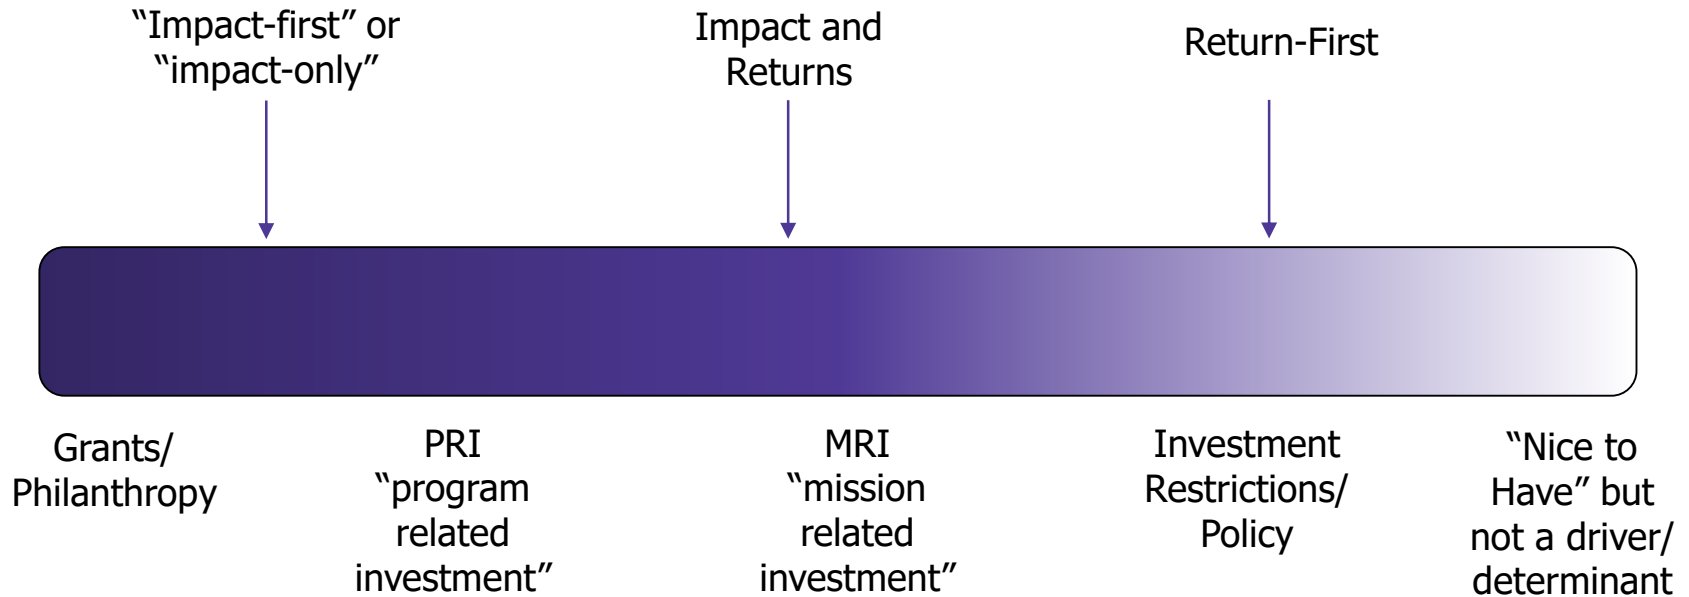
“Impact-first” or “impact-only”

Impact and Returns

Return-First

Grants/ Philanthropy

PRI “program related investment”

MRI “mission related investment”

Investment Restrictions/ Policy

“Nice to Have” but not a driver/ determinant